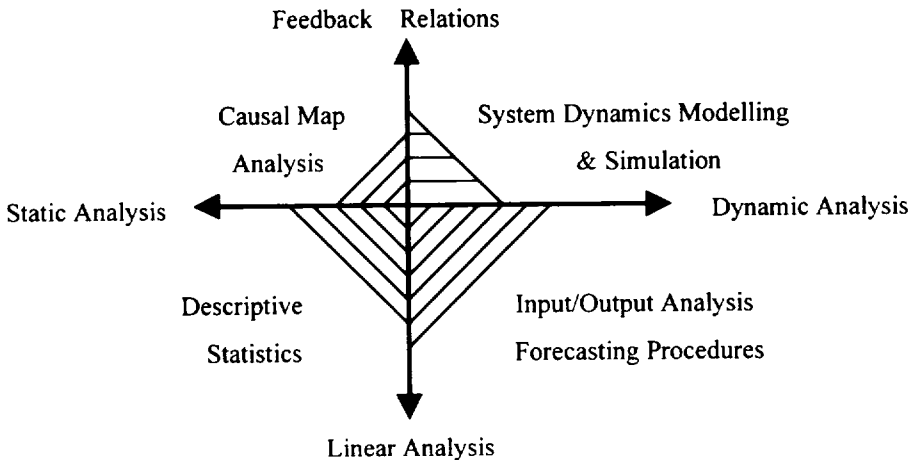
Feedback Relations

Causal Map Analysis

System Dynamics Modelling & Simulation

Static Analysis

Dynamic Analysis

Descriptive Statistics

Input/Output Analysis Forecasting Procedures

Linear Analysis